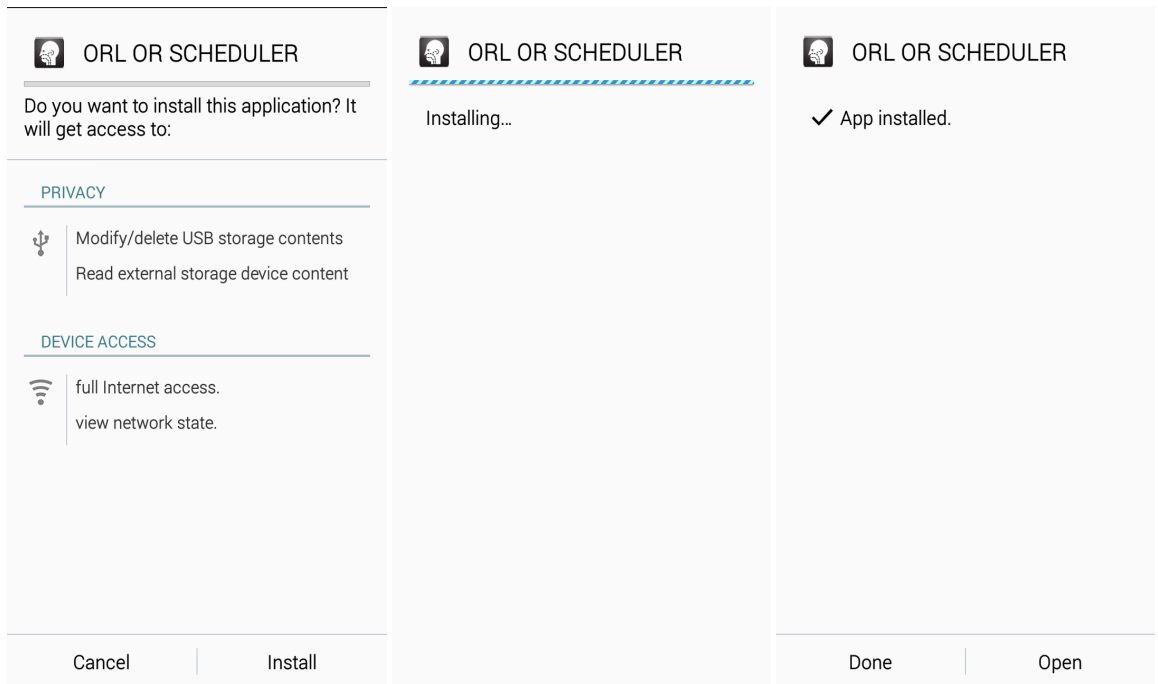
ORL OR SCHEDULER

Do you want to install this application? It will get access to:

PRIVACY

Modify/delete USB storage contents

Read external storage device content

DEVICE ACCESS

full Internet access.

view network state.

Cancel

Install

ORL OR SCHEDULER

Installing...

ORL OR SCHEDULER

✓ App installed.

Done

Open